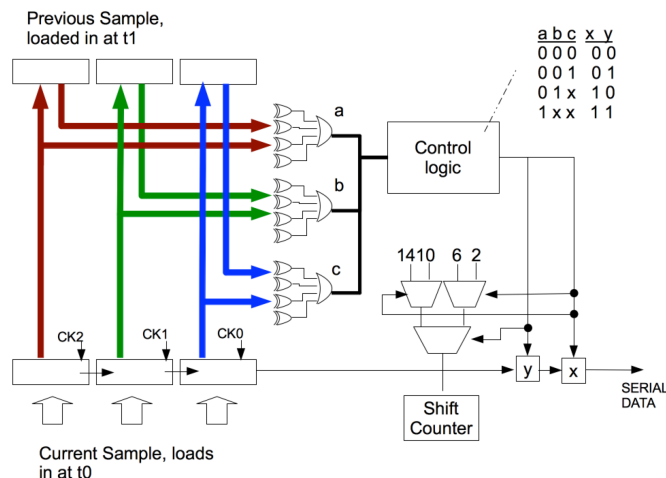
Previous Sample, loaded in at t1

| a b c | x y |
|---|---|
| 0 0 0 | 0 0 |
| 0 0 1 | 0 1 |
| 0 1 x | 1 0 |
| 1 x x | 1 1 |

a

b

c

Control logic

14 10 6 2

CK2 CK1 CK0

y x

SERIAL DATA

Shift Counter

Current Sample, loads in at t0